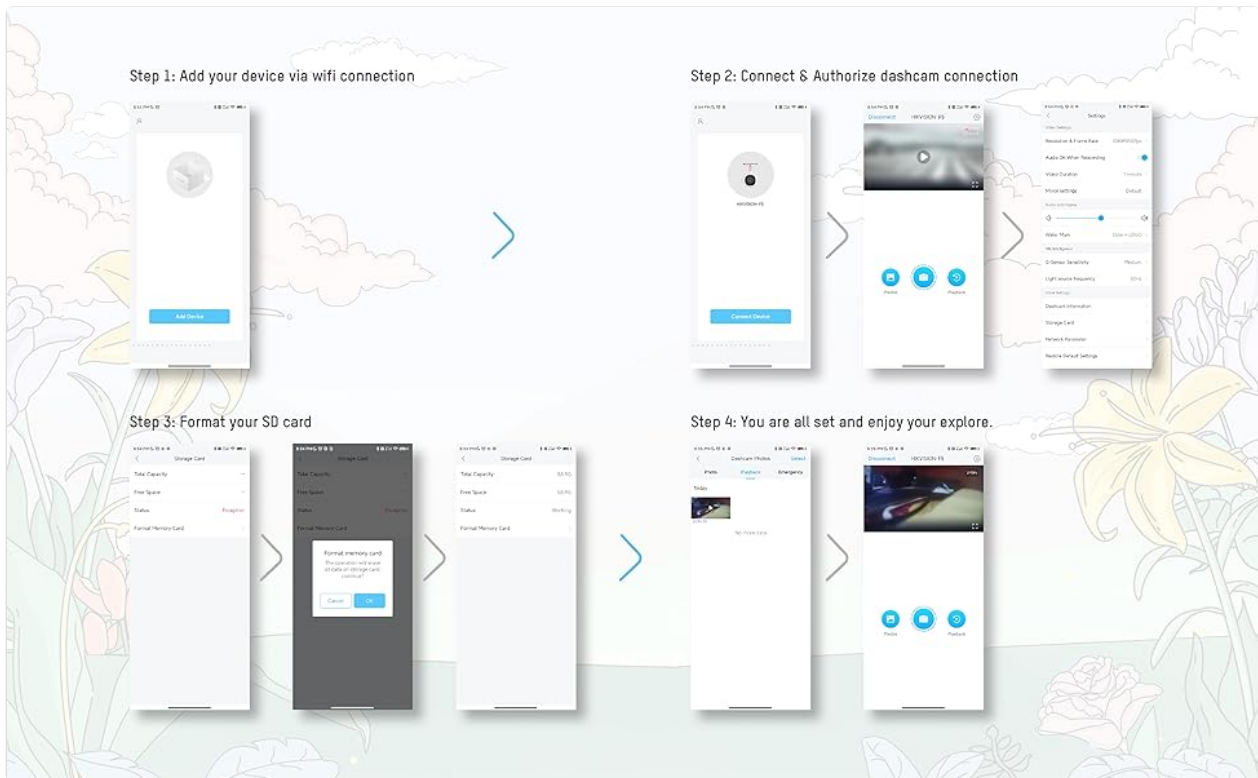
Step 1: Add your device via wifi connection

Add Device

Step 2: Connect & Authorize dashcam connection

HIKVISION F5

Connect Device

Disconnect HIKVISION F5

Photos Playback

Settings

Video Settings

Resolution & Frame Rate

Audio On When Recording

Video Duration

Mirror settings

Water Mark

G-Sensor Sensitivity

Light source frequency

Dashcam Information

Storage Card

Network Parameter

Restore Default Settings

Step 3: Format your SD card

Storage Card

Total Capacity

Free Space

Status

Format Memory Card

Format memory card

The operation will erase all data on storage card, continue?

Cancel OK

Storage Card

Total Capacity

Free Space

Status Working

Format Memory Card

Step 4: You are all set and enjoy your explore.

Dashcam Photos Select

Photo Playback Emergency

Today

No more data

HIKVISION F5

Photos Playback